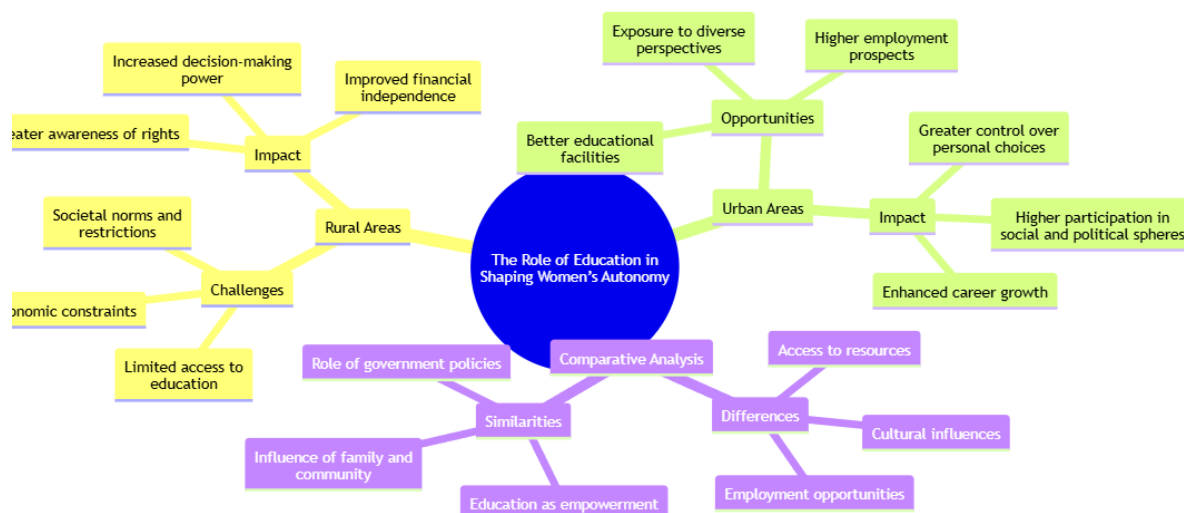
The Role of Education in Shaping Women's Autonomy

Rural Areas

Impact

Increased decision-making power

Improved financial independence

eater awareness of rights

Challenges

Societal norms and restrictions

onomic constraints

Limited access to education

Urban Areas

Opportunities

Exposure to diverse perspectives

Higher employment prospects

Better educational facilities

Impact

Greater control over personal choices

Higher participation in social and political sphere

Enhanced career growth

Comparative Analysis

Similarities

Role of government policies

Influence of family and community

Education as empowerment

Differences

Access to resources

Cultural influences

Employment opportunities